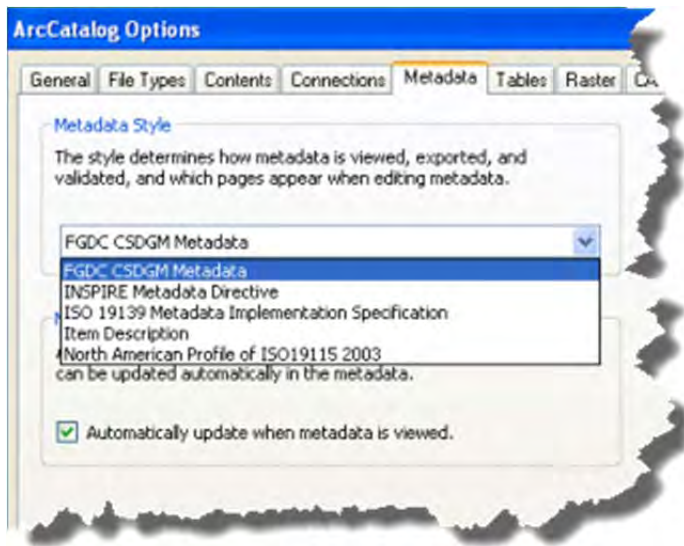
ArcCatalog Options

General | File Types | Contents | Connections | Metadata | Tables | Raster | CA

Metadata Style

The style determines how metadata is viewed, exported, and validated, and which pages appear when editing metadata.

FGDC CSDGM Metadata

FGDC CSDGM Metadata
INSPIRE Metadata Directive
ISO 19139 Metadata Implementation Specification
Item Description
North American Profile of ISO19115 2003

can be updated automatically in the metadata.

Automatically update when metadata is viewed.